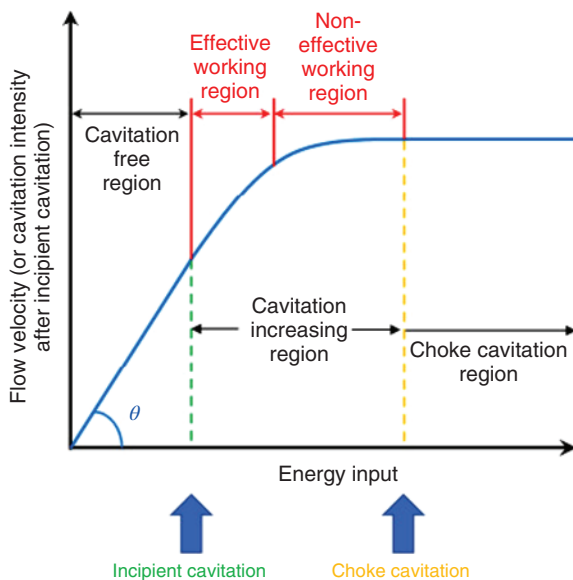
Flow velocity (or cavitation intensity after incipient cavitation)

Effective working region

Non-effective working region

Cavitation free region

Cavitation increasing region

Choke cavitation region

$\theta$

Energy input

Incipient cavitation

Choke cavitation